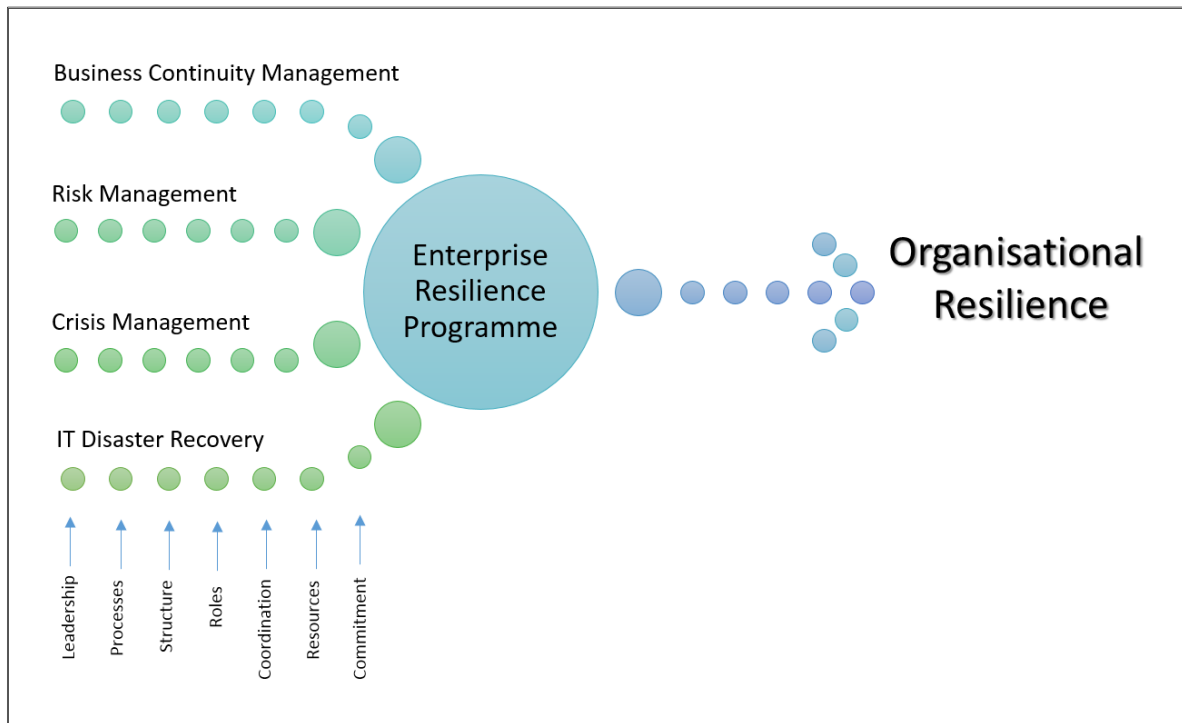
Business Continuity Management

Risk Management

Crisis Management

IT Disaster Recovery

Enterprise Resilience Programme

Organisational Resilience

Leadership

Processes

Structure

Roles

Coordination

Resources

Commitment